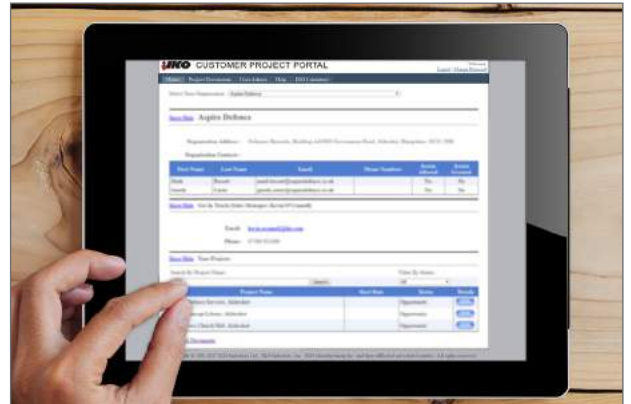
CUSTOMER PROJECT PORTAL

Logout

Home | Project Documents | User Admin | Help

Aspire Defence

Organisation Address :

Organisation Contacts :

| First Name | Last Name | Email | Phone Numbers | | |
|---|---|---|---|---|---|
| | | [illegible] | | No | No |
| | | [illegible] | | No | No |

Email:

Phone:

Your Projects

Search By Project Name

Search

| Project Name | Start Date | Status | Details |
|---|---|---|---|
| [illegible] | | Opportunity | |
| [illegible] | | Opportunity | |
| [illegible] | | Opportunity | |